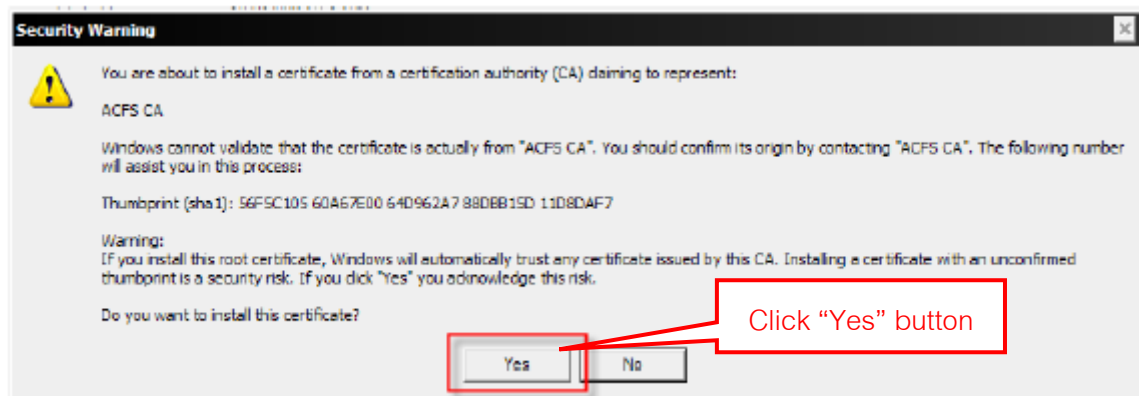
Security Warning

You are about to install a certificate from a certification authority (CA) claiming to represent:

ACFS CA

Windows cannot validate that the certificate is actually from "ACFS CA". You should confirm its origin by contacting "ACFS CA". The following number will assist you in this process:

Thumbprint (sha1): 56F5C105 60A67E00 64D962A7 88DBB15D 11D8DAF7

Warning:
If you install this root certificate, Windows will automatically trust any certificate issued by this CA. Installing a certificate with an unconfirmed thumbprint is a security risk. If you click "Yes" you acknowledge this risk.

Do you want to install this certificate?

Click “Yes” button

Yes

No